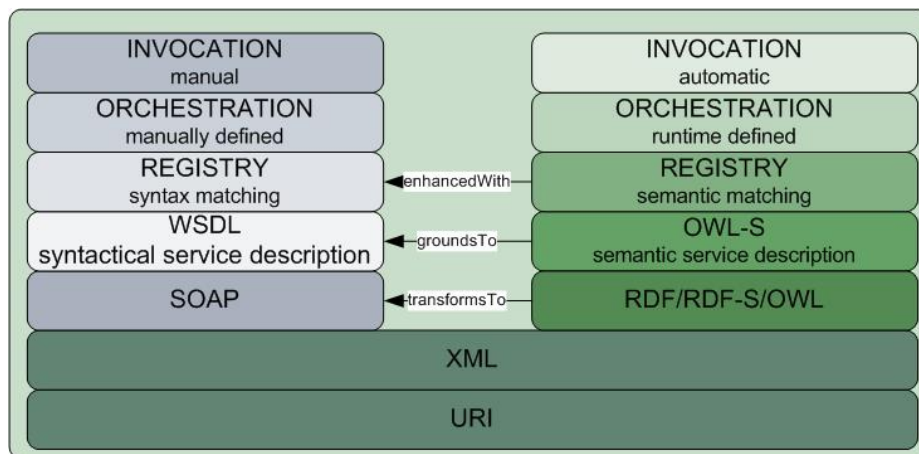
INVOCATION
manual

ORCHESTRATION
manually defined

REGISTRY
syntax matching

WSDL
syntactical service description

SOAP

INVOCATION
automatic

ORCHESTRATION
runtime defined

REGISTRY
semantic matching

OWL-S
semantic service description

RDF/RDF-S/OWL

enhancedWith

groundsTo

transformsTo

XML

URI